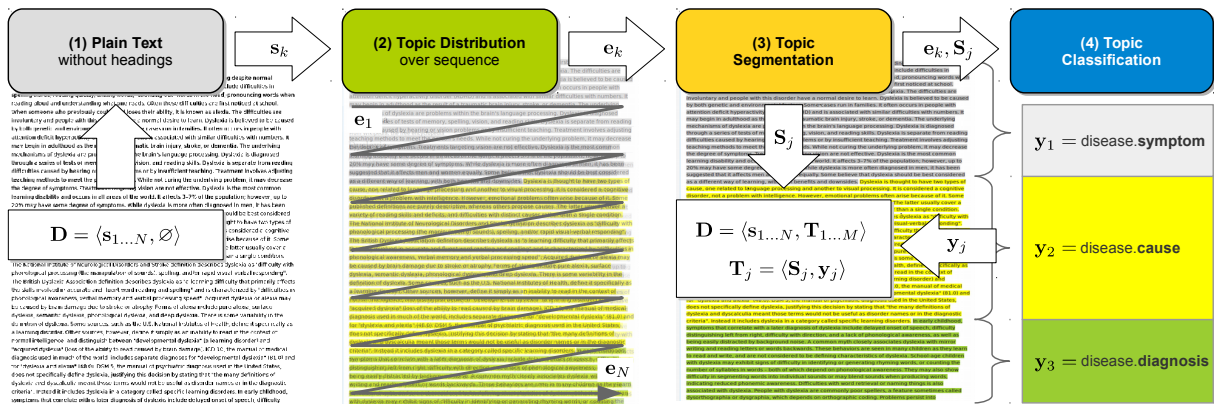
(1) Plain Text without headings

$\mathbf{s}_k$

(2) Topic Distribution over sequence

$\mathbf{e}_k$

(3) Topic Segmentation

$\mathbf{e}_k, \mathbf{S}_j$

(4) Topic Classification

$\mathbf{e}_1$

$\mathbf{S}_j$

$\mathbf{y}_1 =$ disease.**symptom**

$\mathbf{D} = \langle \mathbf{s}_{1 \ldots N}, \varnothing \rangle$

$\mathbf{D} = \langle \mathbf{s}_{1 \ldots N}, \mathbf{T}_{1 \ldots M} \rangle$

$\mathbf{T}_j = \langle \mathbf{S}_j, \mathbf{y}_j \rangle$

$\mathbf{y}_j$

$\mathbf{y}_2 =$ disease.**cause**

$\mathbf{e}_N$

$\mathbf{y}_3 =$ disease.**diagnosis**